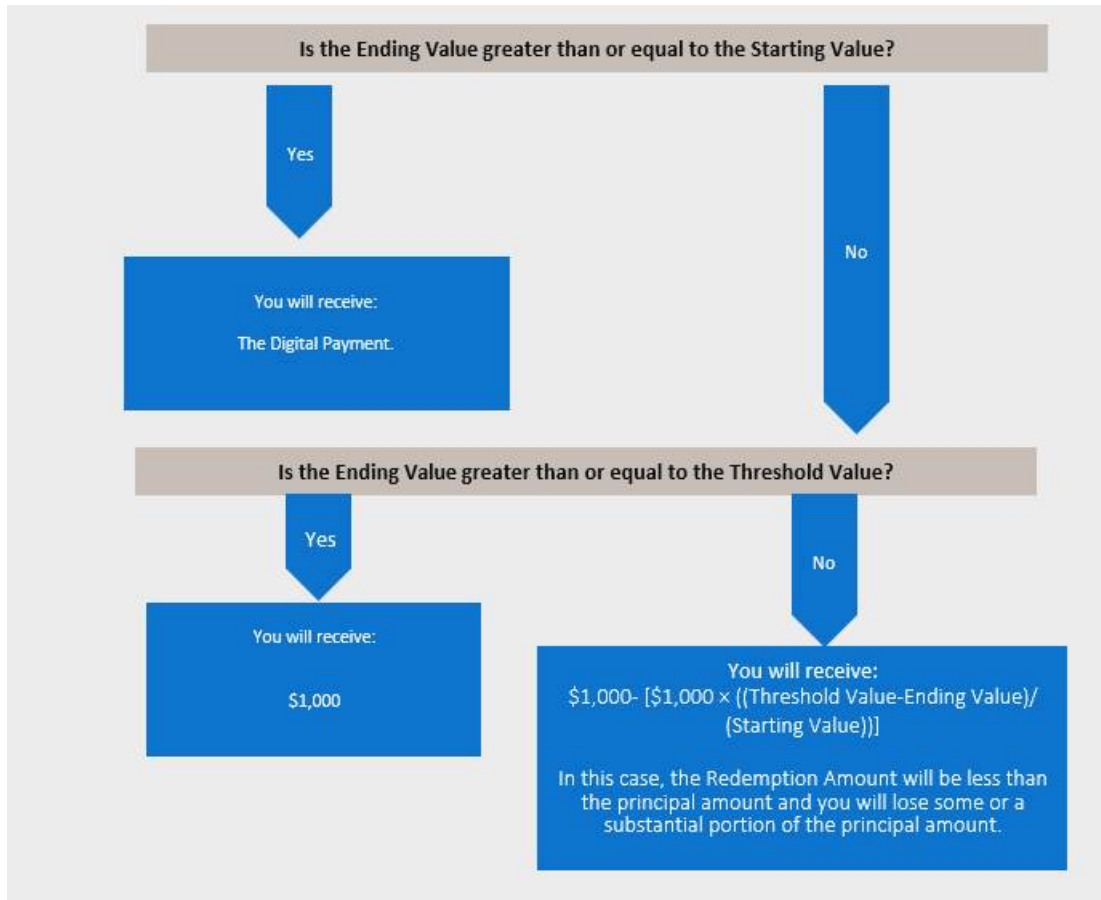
Is the Ending Value greater than or equal to the Starting Value?

Yes

You will receive:

The Digital Payment.

No

Is the Ending Value greater than or equal to the Threshold Value?

Yes

You will receive:

$1,000

No

You will receive:
$1,000- [$1,000 × ((Threshold Value-Ending Value)/(Starting Value))]

In this case, the Redemption Amount will be less than the principal amount and you will lose some or a substantial portion of the principal amount.